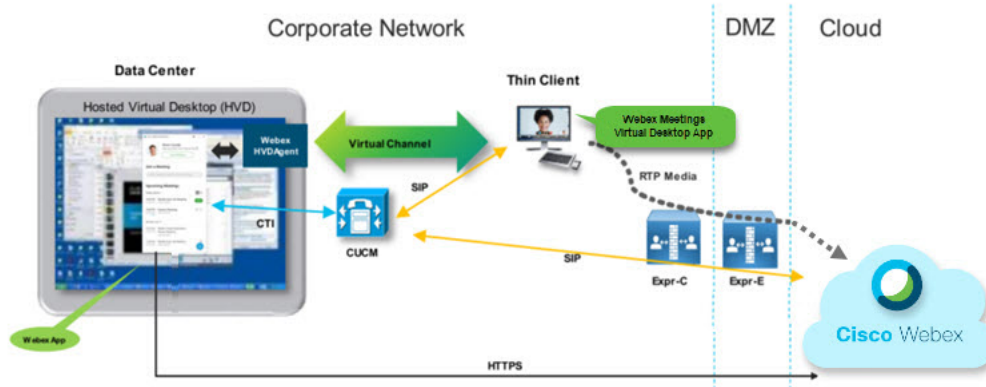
Corporate Network

DMZ

Cloud

Data Center

Hosted Virtual Desktop (HVD)

Webex HVDAgent

Virtual Channel

Thin Client

Webex Meetings Virtual Desktop App

SIP

RTP Media

CTI

CUCM

SIP

Expr-C

Expr-E

Cisco Webex

Webex App

HTTPS